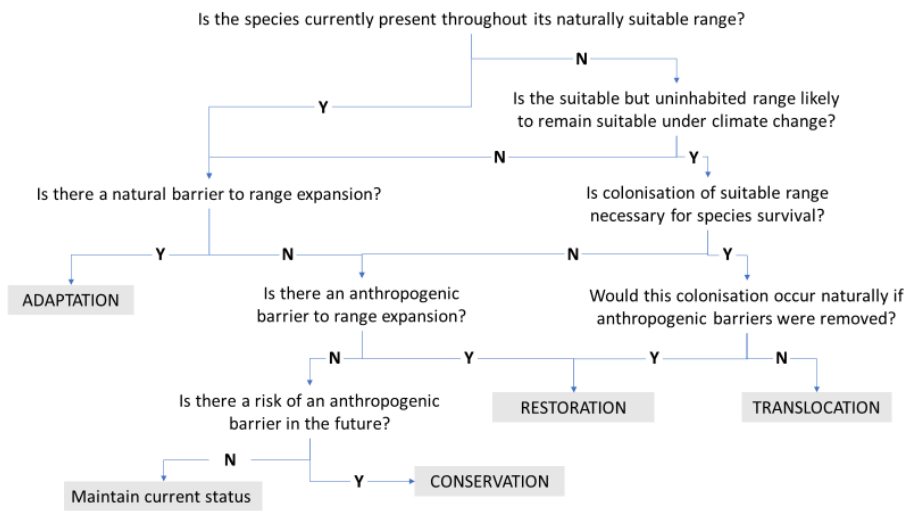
Is the species currently present throughout its naturally suitable range?

N

Y

Is the suitable but uninhabited range likely to remain suitable under climate change?

N

Y

Is there a natural barrier to range expansion?

Is colonisation of suitable range necessary for species survival?

Y

N

N

Y

ADAPTATION

Is there an anthropogenic barrier to range expansion?

Would this colonisation occur naturally if anthropogenic barriers were removed?

N

Y

Y

N

Is there a risk of an anthropogenic barrier in the future?

RESTORATION

TRANSLOCATION

N

Y

CONSERVATION

Maintain current status